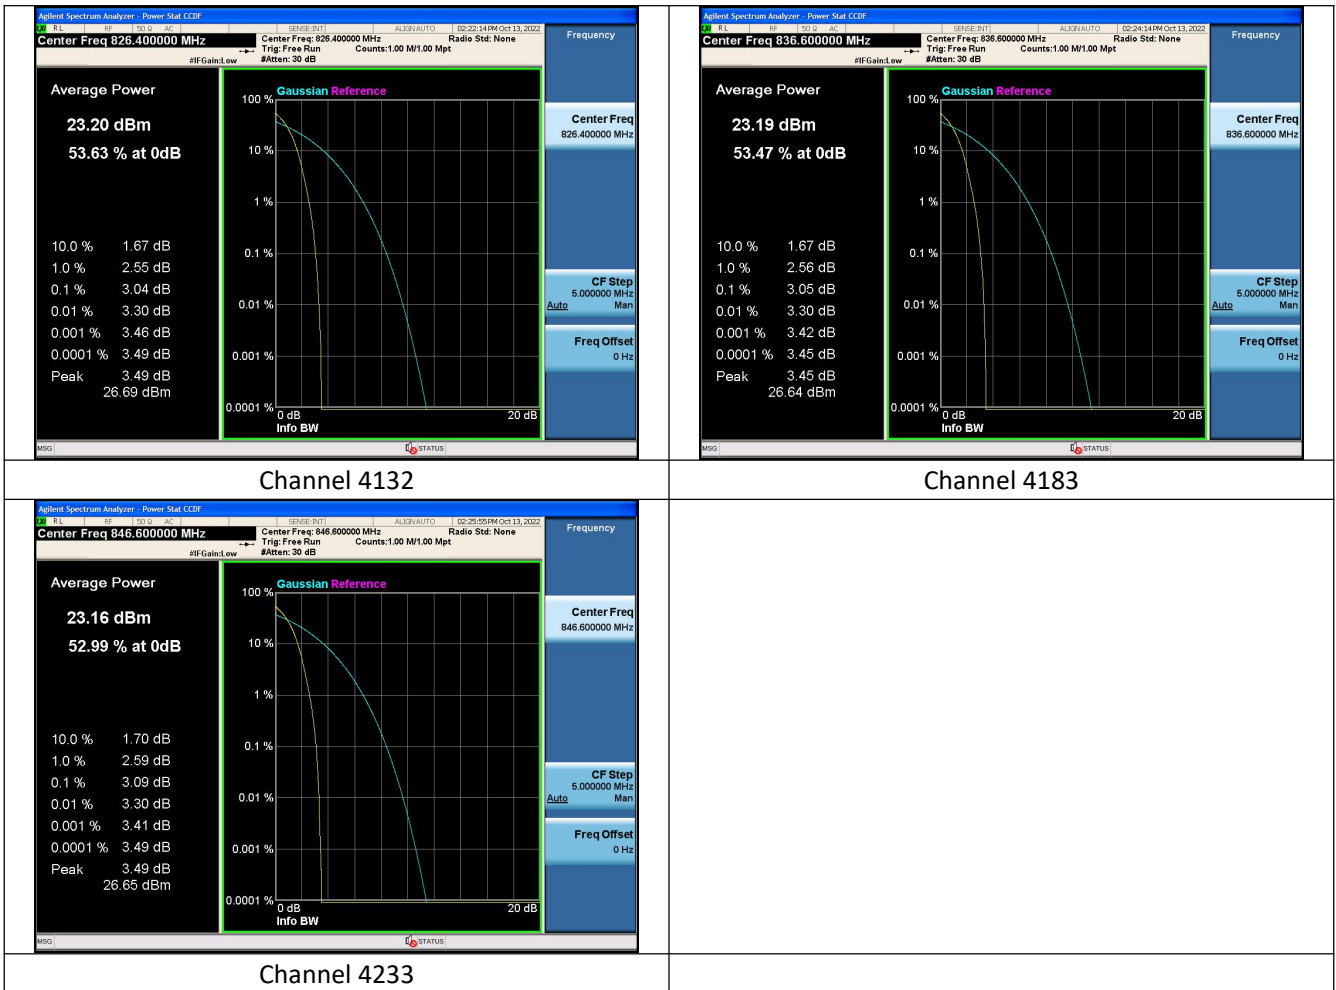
Agilent Spectrum Analyzer - Power Stat CCDF
RL RF 50 Ω AC SENSE:INT ALIGN AUTO 02:22:14 PM Oct 13, 2022
Center Freq 826.400000 MHz
Center Freq: 826.400000 MHz Radio Std: None
Trig: Free Run Counts:1.00 M/1.00 Mpt
#IFGain:Low #Atten: 30 dB
Frequency

Average Power
23.20 dBm
53.63 % at 0dB

| | |
|---|---|
| 10.0 % | 1.67 dB |
| 1.0 % | 2.55 dB |
| 0.1 % | 3.04 dB |
| 0.01 % | 3.30 dB |
| 0.001 % | 3.46 dB |
| 0.0001 % | 3.49 dB |
| Peak | 3.49 dB |
| | 26.69 dBm |

Gaussian Reference
100 %
10 %
1 %
0.1 %
0.01 %
0.001 %
0.0001 %
0 dB
20 dB
Info BW

Center Freq
826.400000 MHz
CF Step
5.000000 MHz
Auto Man
Freq Offset
0 Hz
MSG STATUS

Channel 4132

Agilent Spectrum Analyzer - Power Stat CCDF
RL RF 50 Ω AC SENSE:INT ALIGN AUTO 02:24:14 PM Oct 13, 2022
Center Freq 836.600000 MHz
Center Freq: 836.600000 MHz Radio Std: None
Trig: Free Run Counts:1.00 M/1.00 Mpt
#IFGain:Low #Atten: 30 dB
Frequency

Average Power
23.19 dBm
53.47 % at 0dB

| | |
|---|---|
| 10.0 % | 1.67 dB |
| 1.0 % | 2.56 dB |
| 0.1 % | 3.05 dB |
| 0.01 % | 3.30 dB |
| 0.001 % | 3.42 dB |
| 0.0001 % | 3.45 dB |
| Peak | 3.45 dB |
| | 26.64 dBm |

Gaussian Reference
100 %
10 %
1 %
0.1 %
0.01 %
0.001 %
0.0001 %
0 dB
20 dB
Info BW

Center Freq
836.600000 MHz
CF Step
5.000000 MHz
Auto Man
Freq Offset
0 Hz
MSG STATUS

Channel 4183

Agilent Spectrum Analyzer - Power Stat CCDF
RL RF 50 Ω AC SENSE:INT ALIGN AUTO 02:25:55 PM Oct 13, 2022
Center Freq 846.600000 MHz
Center Freq: 846.600000 MHz Radio Std: None
Trig: Free Run Counts:1.00 M/1.00 Mpt
#IFGain:Low #Atten: 30 dB
Frequency

Average Power
23.16 dBm
52.99 % at 0dB

| | |
|---|---|
| 10.0 % | 1.70 dB |
| 1.0 % | 2.59 dB |
| 0.1 % | 3.09 dB |
| 0.01 % | 3.30 dB |
| 0.001 % | 3.41 dB |
| 0.0001 % | 3.49 dB |
| Peak | 3.49 dB |
| | 26.65 dBm |

Gaussian Reference
100 %
10 %
1 %
0.1 %
0.01 %
0.001 %
0.0001 %
0 dB
20 dB
Info BW

Center Freq
846.600000 MHz
CF Step
5.000000 MHz
Auto Man
Freq Offset
0 Hz
MSG STATUS

Channel 4233